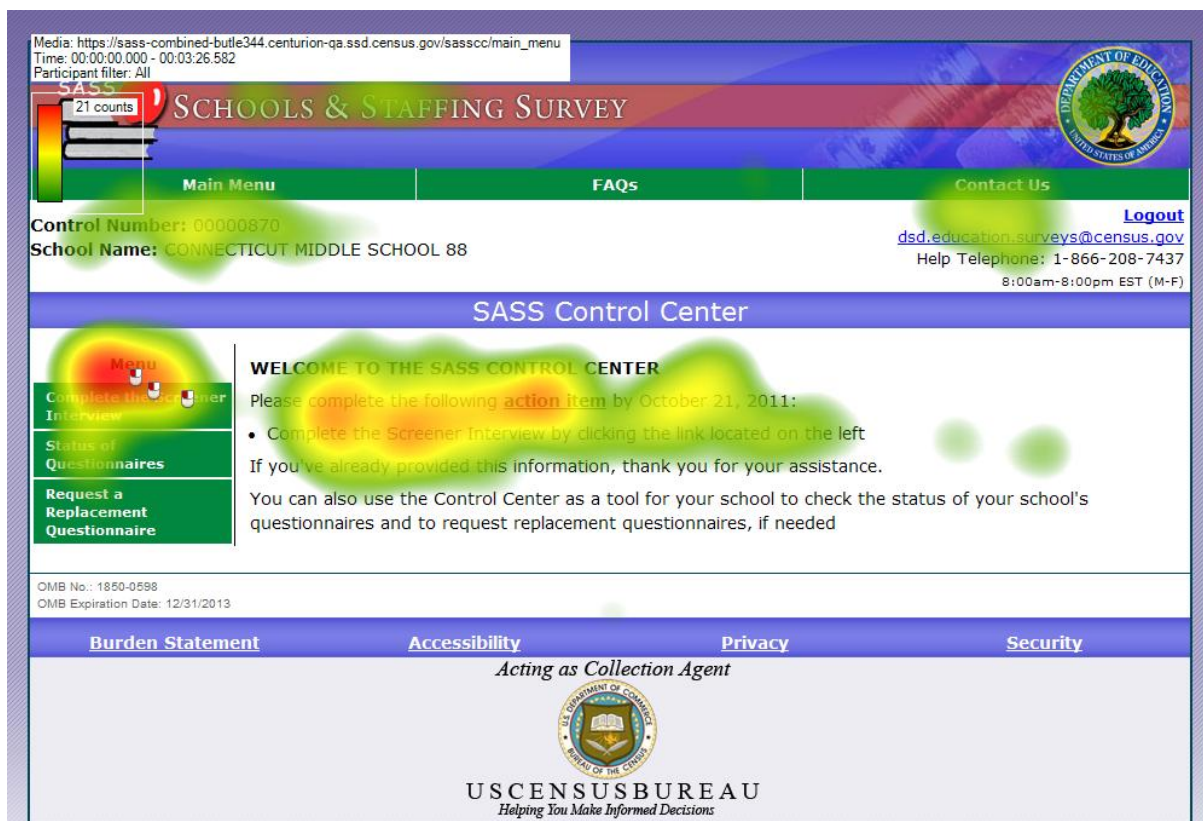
Media: https://sass-combined-butle344.centurion-qa.ssd.census.gov/sasscc/main_menu
Time: 00:00:00.000 - 00:03:26.582
Participant filter: All

SASS
21 counts

SCHOOLS & STAFFING SURVEY

DEPARTMENT OF EDUCATION UNITED STATES OF AMERICA

Main Menu | FAQs | Contact Us

Control Number: 00000870
School Name: CONNECTICUT MIDDLE SCHOOL 88

Logout
dsd.education.surveys@census.gov
Help Telephone: 1-866-208-7437
8:00am-8:00pm EST (M-F)

SASS Control Center

Menu
Complete the Screener Interview
Status of Questionnaires
Request a Replacement Questionnaire

WELCOME TO THE SASS CONTROL CENTER

Please complete the following action item by October 21, 2011:

• Complete the Screener Interview by clicking the link located on the left

If you've already provided this information, thank you for your assistance.

You can also use the Control Center as a tool for your school to check the status of your school's questionnaires and to request replacement questionnaires, if needed

OMB No.: 1850-0598
OMB Expiration Date: 12/31/2013

Burden Statement | Accessibility | Privacy | Security

Acting as Collection Agent

U.S. DEPARTMENT OF COMMERCE BUREAU OF THE CENSUS

USCENSUSBUREAU
Helping You Make Informed Decisions